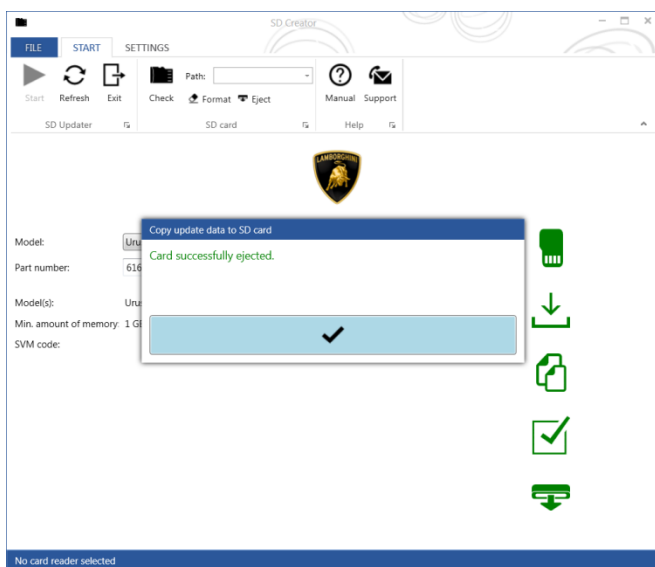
SD Creator

FILE START SETTINGS

Start Refresh Exit
SD Updater

Check Path: Format Eject
SD card

Manual Support
Help

LAMBORGHINI

Model: Uru
Part number: 616

Model(s): Uru
Min. amount of memory: 1 GB
SVM code:

Copy update data to SD card
Card successfully ejected.

✔

No card reader selected